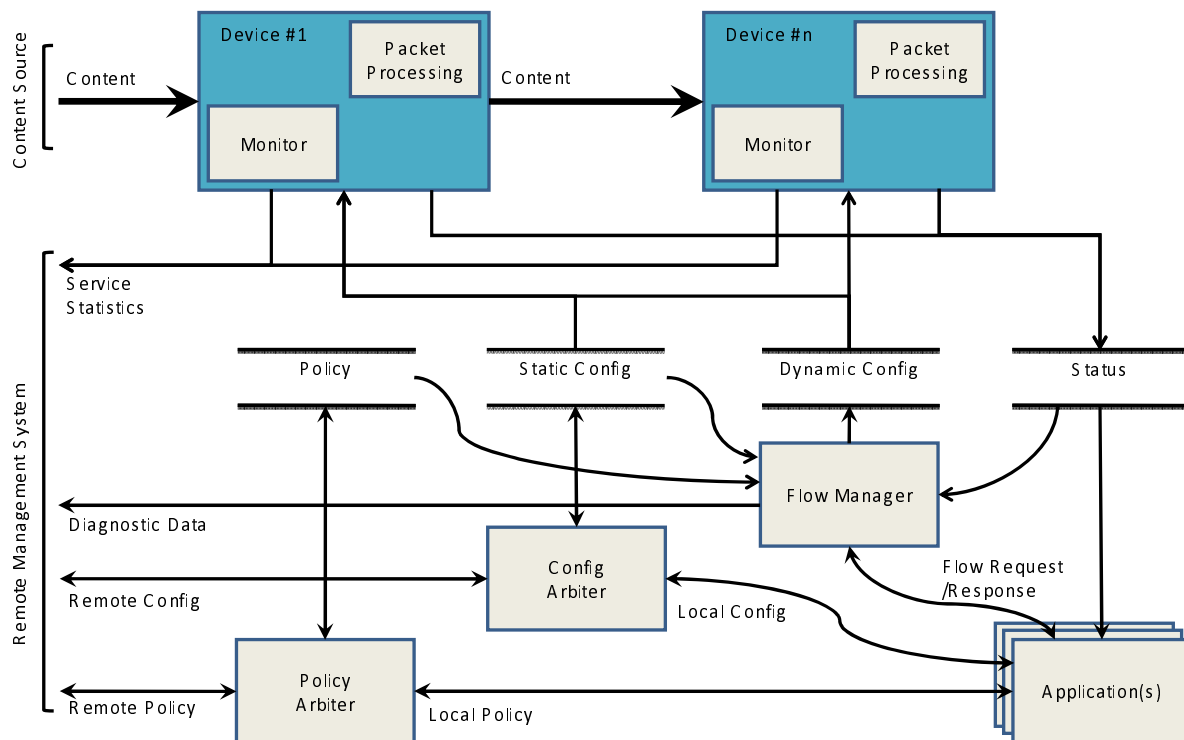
Content Source

Content

Device #1

Packet Processing

Monitor

Content

Device #n

Packet Processing

Monitor

Remote Management System

Service Statistics

Policy

Static Config

Dynamic Config

Status

Flow Manager

Diagnostic Data

Config Arbiter

Remote Config

Local Config

Flow Request /Response

Policy Arbiter

Remote Policy

Local Policy

Application(s)